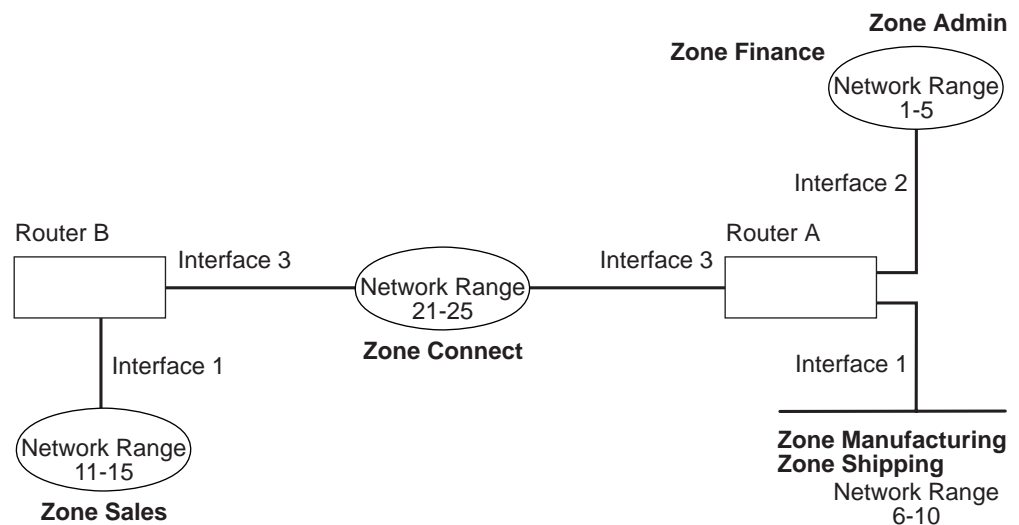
Zone Admin
Zone Finance
Network Range
1-5

Interface 2

Router B
Interface 3
Network Range
21-25
Interface 3
Router A

Zone Connect

Interface 1
Interface 1

Network Range
11-15

Zone Sales

Zone Manufacturing
Zone Shipping
Network Range
6-10